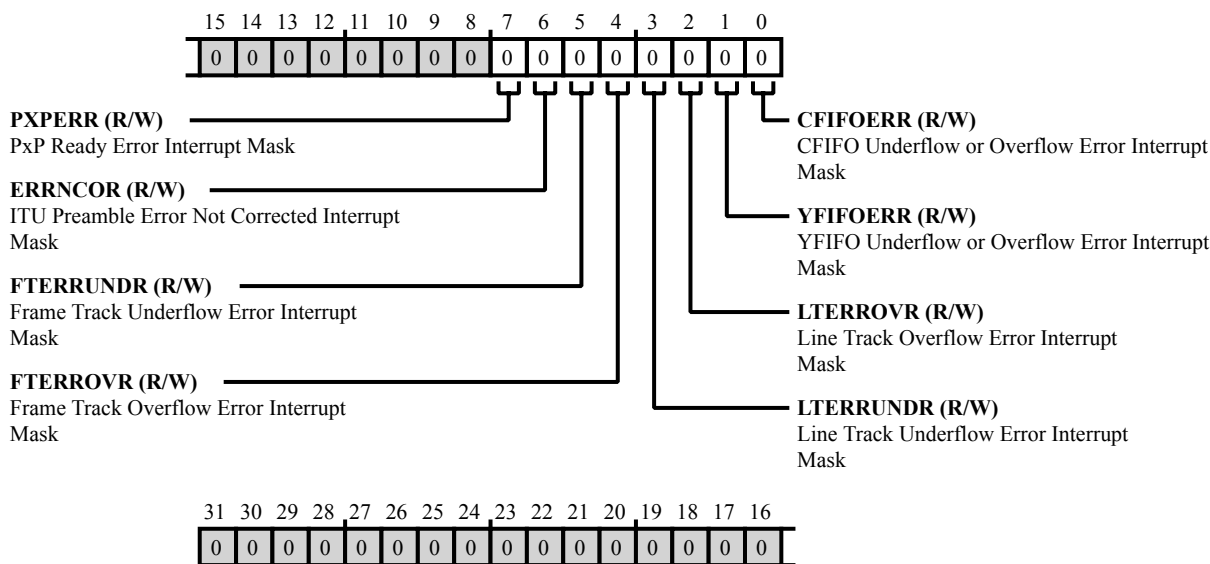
15 14 13 12 11 10 9 8 7 6 5 4 3 2 1 0

| 0 | 0 | 0 | 0 | 0 | 0 | 0 | 0 | 0 | 0 | 0 | 0 | 0 | 0 | 0 | 0 |
|---|---|---|---|---|---|---|---|---|---|---|---|---|---|---|---|

**PXPERR (R/W)**
PxP Ready Error Interrupt Mask

**ERRNCOR (R/W)**
ITU Preamble Error Not Corrected Interrupt Mask

**FTERRUNDR (R/W)**
Frame Track Underflow Error Interrupt Mask

**FTERROVR (R/W)**
Frame Track Overflow Error Interrupt Mask

**CFIFOERR (R/W)**
CFIFO Underflow or Overflow Error Interrupt Mask

**YFIFOERR (R/W)**
YFIFO Underflow or Overflow Error Interrupt Mask

**LTERROVR (R/W)**
Line Track Overflow Error Interrupt Mask

**LTERRUNDR (R/W)**
Line Track Underflow Error Interrupt Mask

31 30 29 28 27 26 25 24 23 22 21 20 19 18 17 16

| 0 | 0 | 0 | 0 | 0 | 0 | 0 | 0 | 0 | 0 | 0 | 0 | 0 | 0 | 0 | 0 |
|---|---|---|---|---|---|---|---|---|---|---|---|---|---|---|---|